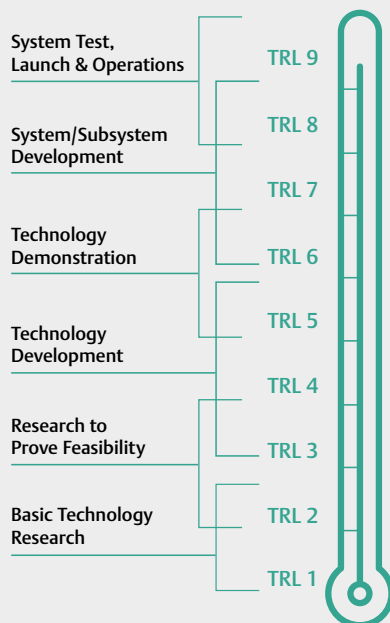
System Test, Launch & Operations

System/Subsystem Development

Technology Demonstration

Technology Development

Research to Prove Feasibility

Basic Technology Research

TRL 9

TRL 8

TRL 7

TRL 6

TRL 5

TRL 4

TRL 3

TRL 2

TRL 1